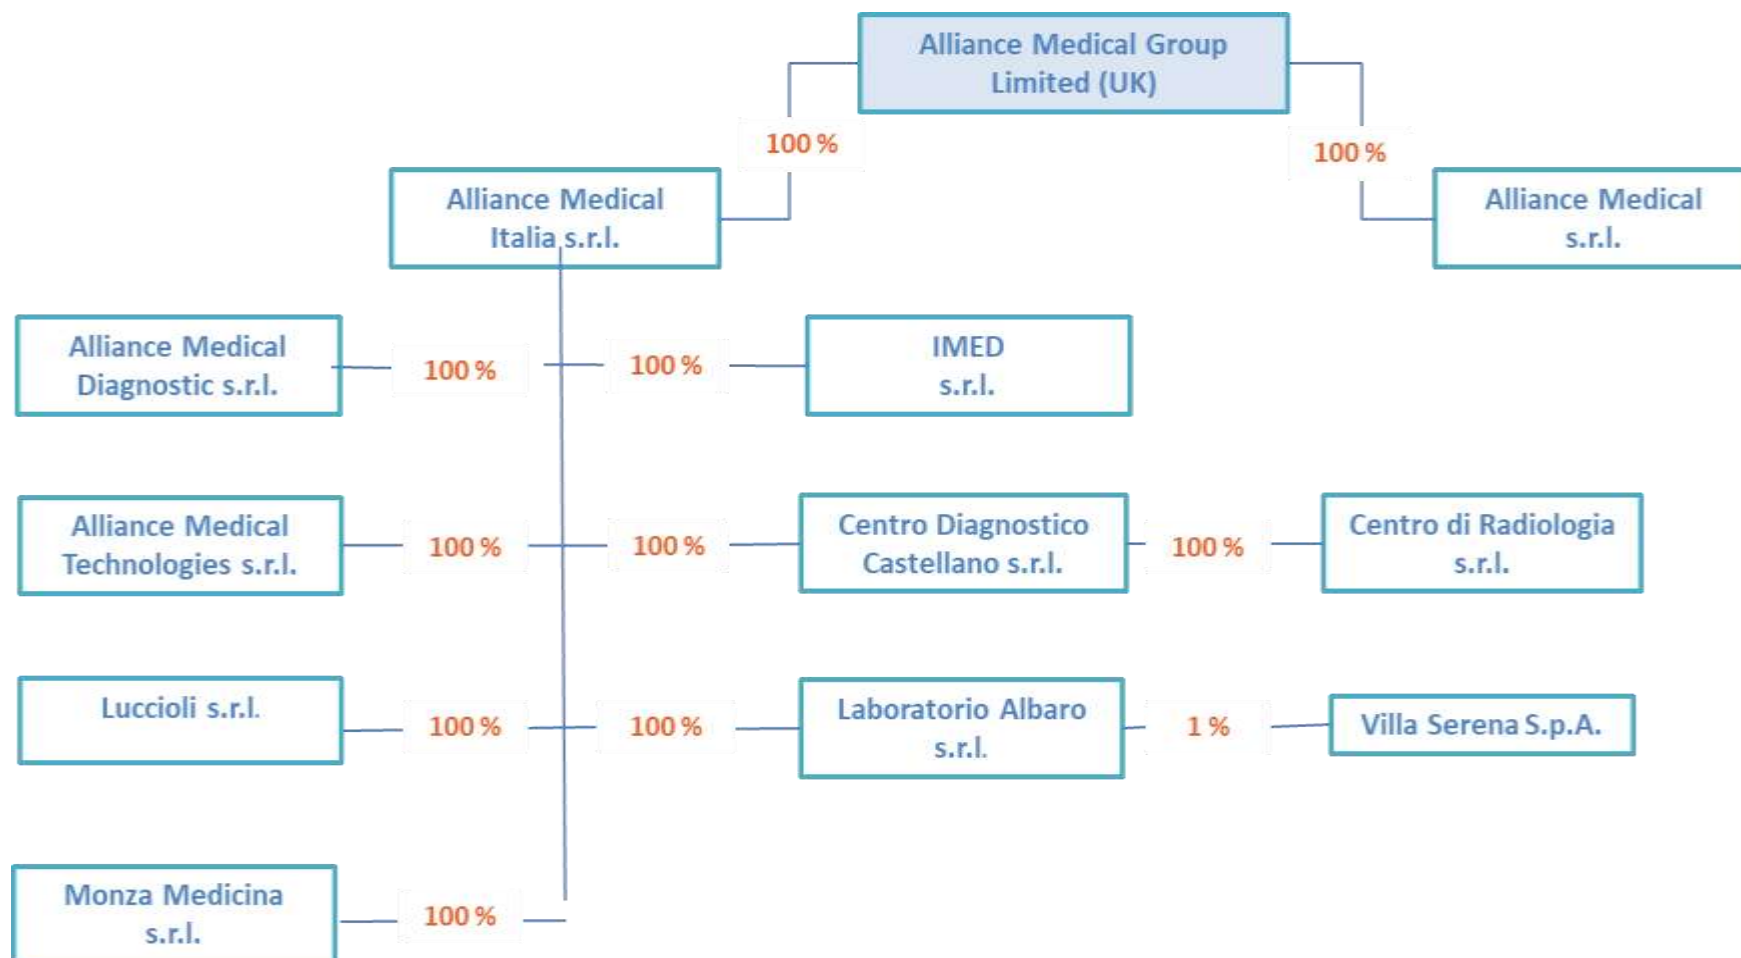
Alliance Medical Group Limited (UK)

100 %

100 %

Alliance Medical Italia s.r.l.

Alliance Medical s.r.l.

Alliance Medical Diagnostic s.r.l.

100 %

100 %

IMED s.r.l.

Alliance Medical Technologies s.r.l.

100 %

100 %

Centro Diagnostico Castellano s.r.l.

100 %

Centro di Radiologia s.r.l.

Luccioli s.r.l.

100 %

100 %

Laboratorio Albaro s.r.l.

1 %

Villa Serena S.p.A.

Monza Medicina s.r.l.

100 %